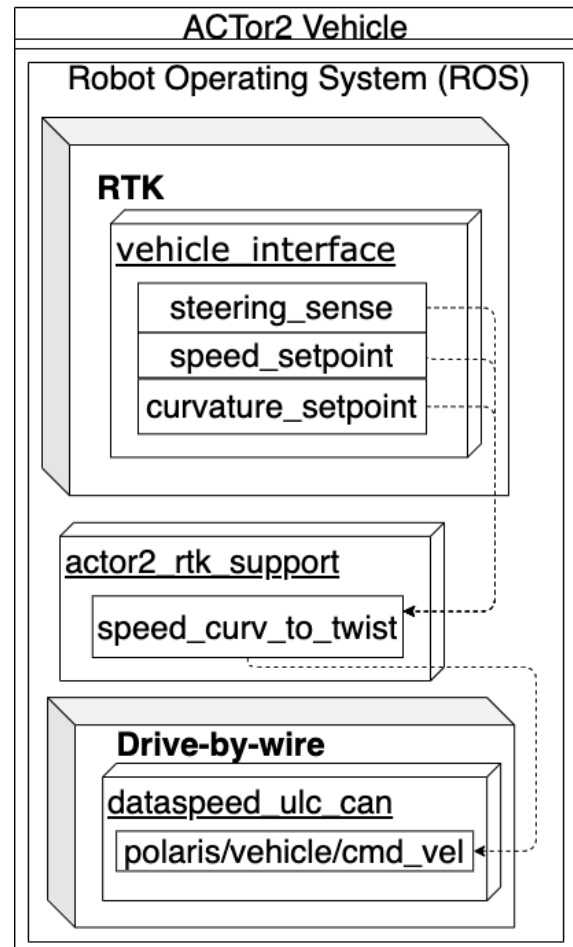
ACTor2 Vehicle

Robot Operating System (ROS)

RTK

vehicle_interface

steering_sense

speed_setpoint

curvature_setpoint

actor2_rtk_support

speed_curv_to_twist

Drive-by-wire

dataspeed_ulc_can

polaris/vehicle/cmd_vel